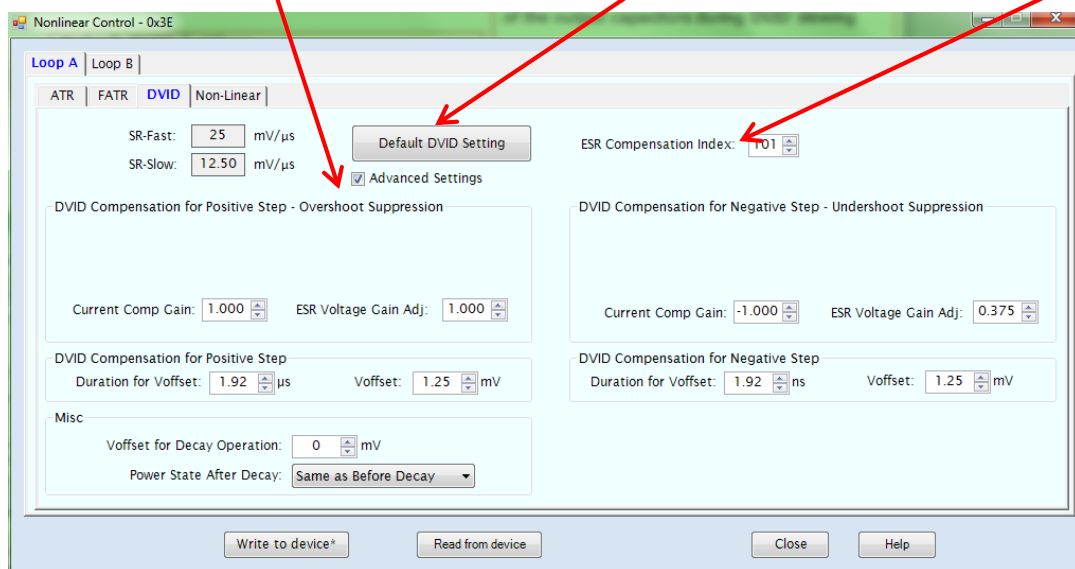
Nonlinear Control - 0x3E

Loop A | Loop B

ATR | FATR | DVID | Non-Linear

SR-Fast: 25 mV/µs
SR-Slow: 12.50 mV/µs

Default DVID Setting

Advanced Settings

ESR Compensation Index: 101

DVID Compensation for Positive Step - Overshoot Suppression

Current Comp Gain: 1.000
ESR Voltage Gain Adj: 1.000

DVID Compensation for Negative Step - Undershoot Suppression

Current Comp Gain: -1.000
ESR Voltage Gain Adj: 0.375

DVID Compensation for Positive Step
Duration for Voffset: 1.92 µs
Voffset: 1.25 mV

DVID Compensation for Negative Step
Duration for Voffset: 1.92 ns
Voffset: 1.25 mV

Misc
Voffset for Decay Operation: 0 mV
Power State After Decay: Same as Before Decay

Write to device*
Read from device
Close
Help